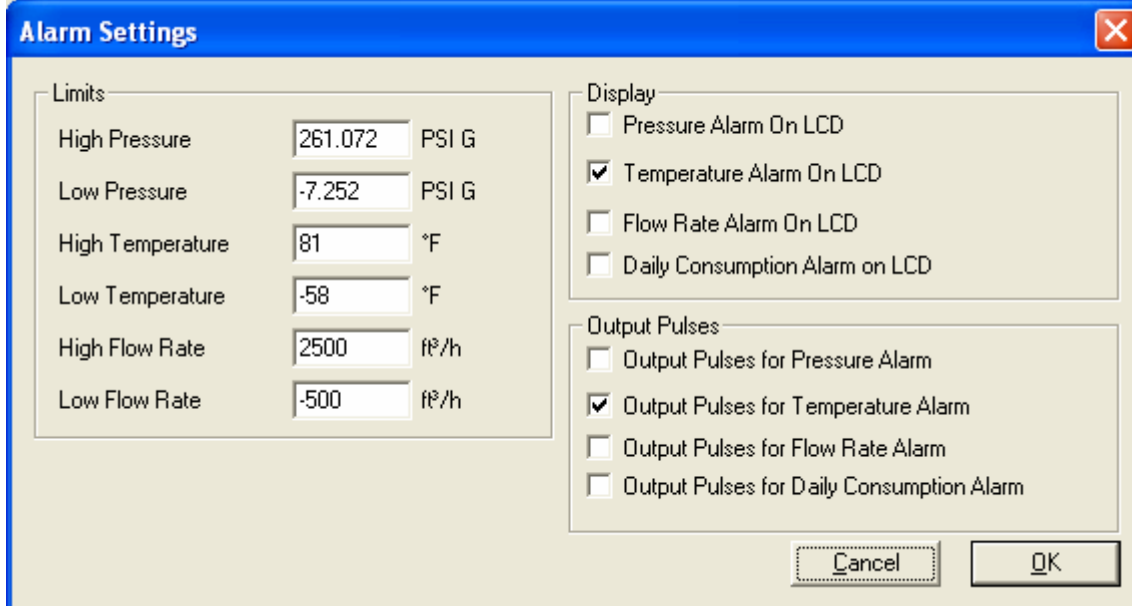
Alarm Settings

Limits

| | | |
|---|---|---|
| High Pressure | 261.072 | PSI G |
| Low Pressure | -7.252 | PSI G |
| High Temperature | 81 | °F |
| Low Temperature | -58 | °F |
| High Flow Rate | 2500 | ft³/h |
| Low Flow Rate | -500 | ft³/h |

Display

Pressure Alarm On LCD

Temperature Alarm On LCD

Flow Rate Alarm On LCD

Daily Consumption Alarm on LCD

Output Pulses

Output Pulses for Pressure Alarm

Output Pulses for Temperature Alarm

Output Pulses for Flow Rate Alarm

Output Pulses for Daily Consumption Alarm

Cancel

OK